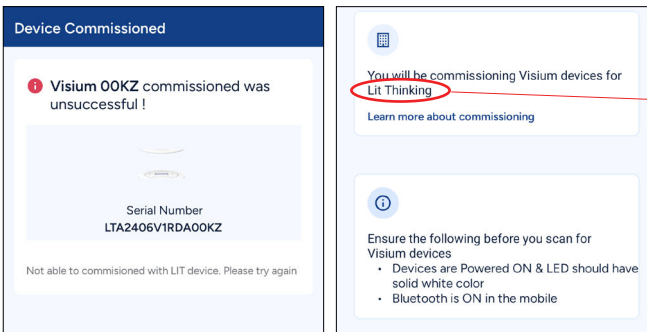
Device Commissioned

Visium 00KZ commissioned was unsuccessful !

Serial Number
LTA2406V1RDA00KZ

Not able to commisioned with LIT device. Please try again

You will be commissioning Visium devices for Lit Thinking

Learn more about commissioning

Ensure the following before you scan for Visium devices
• Devices are Powered ON & LED should have solid white color
• Bluetooth is ON in the mobile